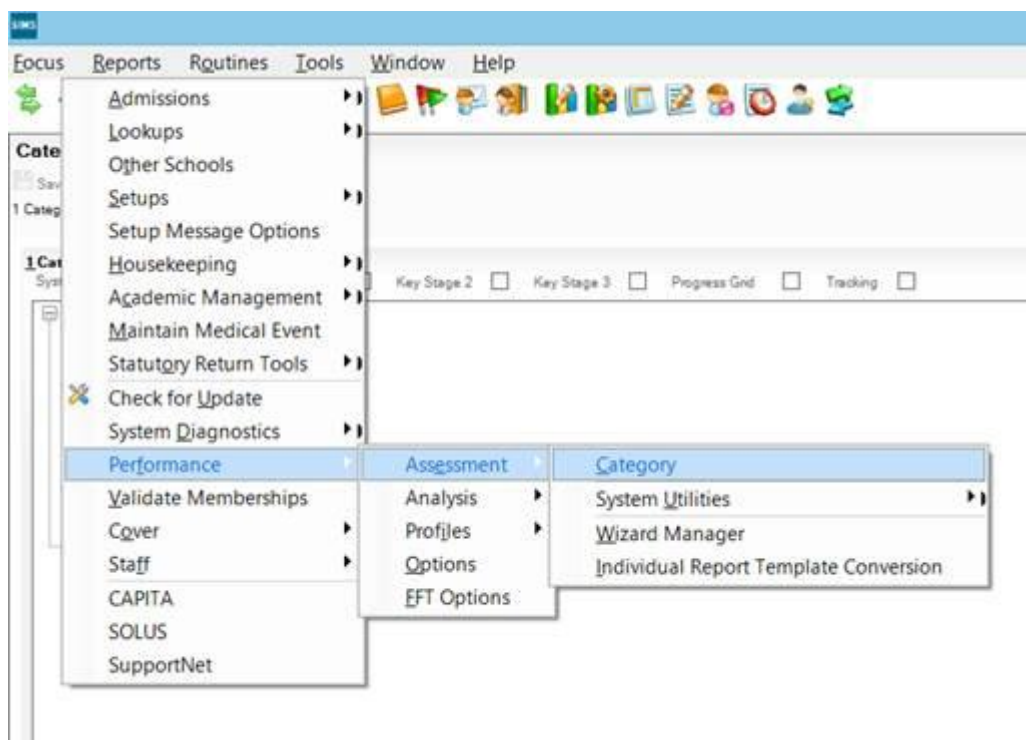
SIMS

Focus Reports Routines Tools Window Help

Cate
Sav
1 Categ

1 Ca
Sys

Key Stage 2 Key Stage 3 Progress Grid Tracking

Admissions
Lookups
Other Schools
Setups
Setup Message Options
Housekeeping
Academic Management
Maintain Medical Event
Statutory Return Tools
Check for Update
System Diagnostics
Performance
Validate Memberships
Cover
Staff
CAPITA
SOLUS
SupportNet

Assessment
Analysis
Profiles
Options
EFT Options

Category
System Utilities
Wizard Manager
Individual Report Template Conversion